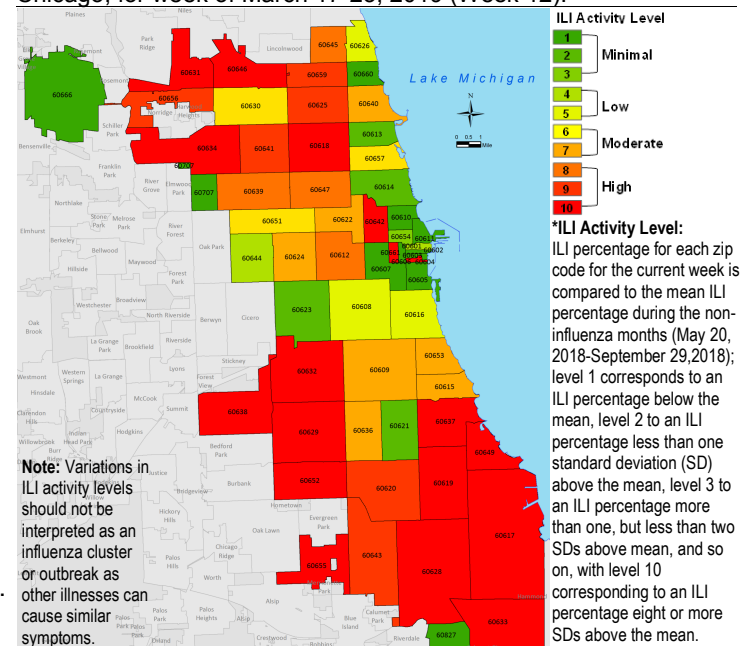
Chicago, for week of March 17-23, 2019 (Week 12).

ILI Activity Level
1
2 Minimal
3
4
5 Low
6
7 Moderate
8
9 High
10

*ILI Activity Level:
ILI percentage for each zip code for the current week is compared to the mean ILI percentage during the non-influenza months (May 20, 2018-September 29,2018); level 1 corresponds to an ILI percentage below the mean, level 2 to an ILI percentage less than one standard deviation (SD) above the mean, level 3 to an ILI percentage more than one, but less than two SDs above mean, and so on, with level 10 corresponding to an ILI percentage eight or more SDs above the mean.

Note: Variations in ILI activity levels should not be interpreted as an influenza cluster or outbreak as other illnesses can cause similar symptoms.

Lake Michigan

N

0 0.5 1 Mile

60666 60631 60646 60645 60626 60656 60630 60659 60660 60625 60640 60634 60641 60618 60613 60657 60706 60707 60639 60647 60614 60651 60622 60642 60610 60654 60611 60644 60624 60612 60661 60606 60601 60602 60603 60604 60607 60605 60623 60608 60616 60632 60609 60653 60615 60638 60629 60636 60621 60637 60649 60652 60620 60619 60617 60643 60628 60655 60633 60827

Plaines Park Ridge Lincolnwood Elmhurst Rosemont Schiller Park Norridge Harwood Heights Bensenville Franklin Park River Grove Elmwood Park Northlake Stone Park Melrose Park River Forest Oak Park Berkeley Bellwood Maywood Hillside Forest Park Westchester Broadview North Riverside Berwyn Cicero Oak Brook La Grange Park Brookfield Riverside Lyons Stickney Forest View Westmont Western Springs La Grange Hinsdale McCook Summit Clarendon Hills Countryside Indian Head Park Willowbrook Hodgkins Burr Ridge Bedford Park Justice Burbank Bridgeview Hickory Hills Oak Lawn Hometown Evergreen Park Chicago Ridge Palos Hills Worth Alsip Blue Island Calumet Park Palos Park Palos Heights Crestwood Riverdale Robbins Dolton